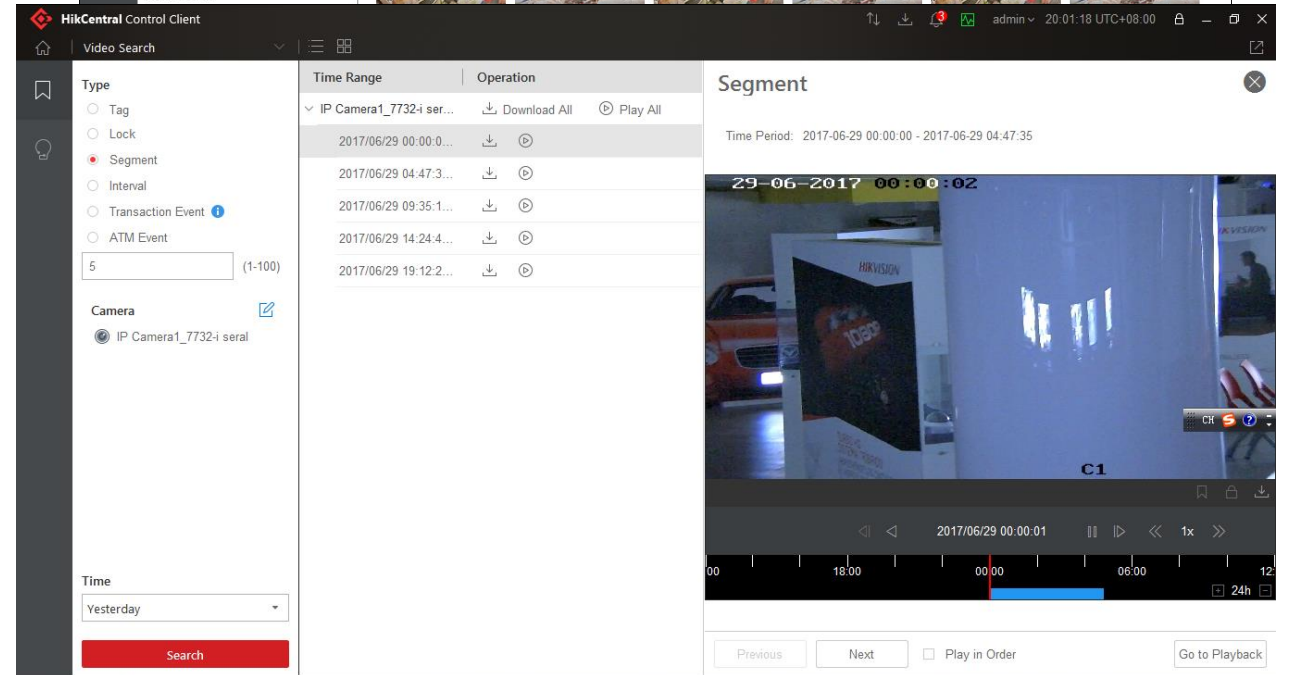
HikCentral Control Client

3 admin 20:01:18 UTC+08:00

Video Search

Type
Tag
Lock
Segment
Interval
Transaction Event
ATM Event
5 (1-100)

Camera
IP Camera1_7732-i seral

Time
Yesterday

Search

| Time Range | Operation |
|---|---|
| IP Camera1_7732-i ser... | Download All Play All |
| 2017/06/29 00:00:0... | |
| 2017/06/29 04:47:3... | |
| 2017/06/29 09:35:1... | |
| 2017/06/29 14:24:4... | |
| 2017/06/29 19:12:2... | |

Segment

Time Period: 2017-06-29 00:00:00 - 2017-06-29 04:47:35

29-06-2017 00:00:02

HIKVISION

CH

C1

2017/06/29 00:00:01

1x

00 18:00 00:00 06:00 12

24h

Previous Next Play in Order Go to Playback